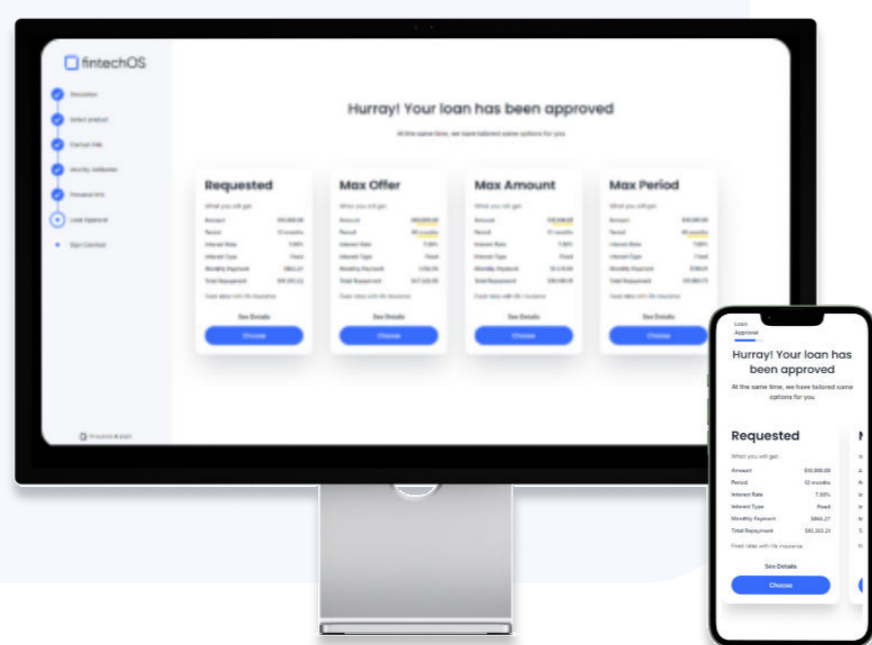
fintechOS

Simulation
Select product
Contact Info
Identity Validation
Personal Info
Loan Approval
Sign Contract

Hurray! Your loan has been approved

At the same time, we have tailored some options for you

Requested
What you will get:
Amount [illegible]
Period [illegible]
Interest Rate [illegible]
Interest Type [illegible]
Monthly Payment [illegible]
Total Repayment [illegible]
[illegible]
See Details
Choose

Max Offer
What you will get:
Amount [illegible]
Period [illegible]
Interest Rate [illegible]
Interest Type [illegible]
Monthly Payment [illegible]
Total Repayment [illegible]
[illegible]
See Details
Choose

Max Amount
What you will get:
Amount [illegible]
Period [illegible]
Interest Rate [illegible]
Interest Type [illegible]
Monthly Payment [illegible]
Total Repayment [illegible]
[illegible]
See Details
Choose

Max Period
What you will get:
Amount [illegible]
Period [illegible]
Interest Rate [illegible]
Interest Type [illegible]
Monthly Payment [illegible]
Total Repayment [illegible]
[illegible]
See Details
Choose

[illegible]

Loan Approval

Hurray! Your loan has been approved

At the same time, we have tailored some options for you

Requested
What you will get:
Amount $10,000.00
Period 12 months
Interest Rate 7.00%
Interest Type Fixed
Monthly Payment $865.27
Total Repayment $10,383.21
Fixed rates with life insurance
See Details
Choose